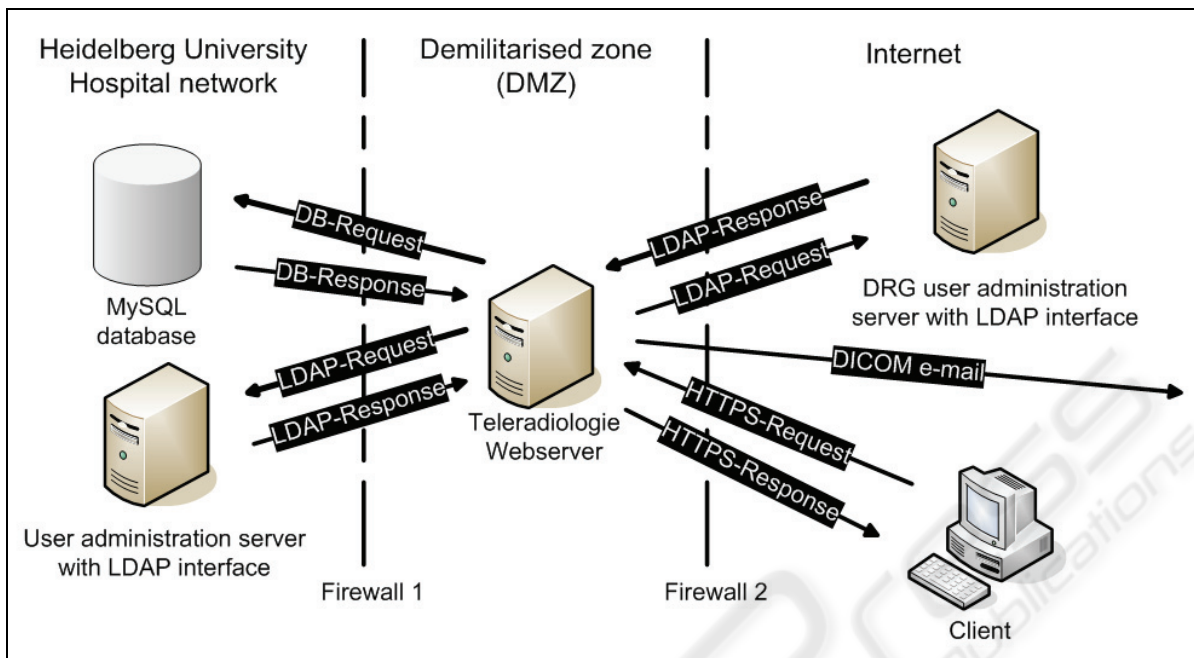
Heidelberg University Hospital network

Demilitarised zone (DMZ)

Internet

DB-Request

DB-Response

MySQL database

LDAP-Request

LDAP-Response

User administration server with LDAP interface

Teleradiologie Webserver

LDAP-Response

LDAP-Request

DRG user administration server with LDAP interface

DICOM e-mail

HTTPS-Request

HTTPS-Response

Client

Firewall 1

Firewall 2

SciTePress Publications